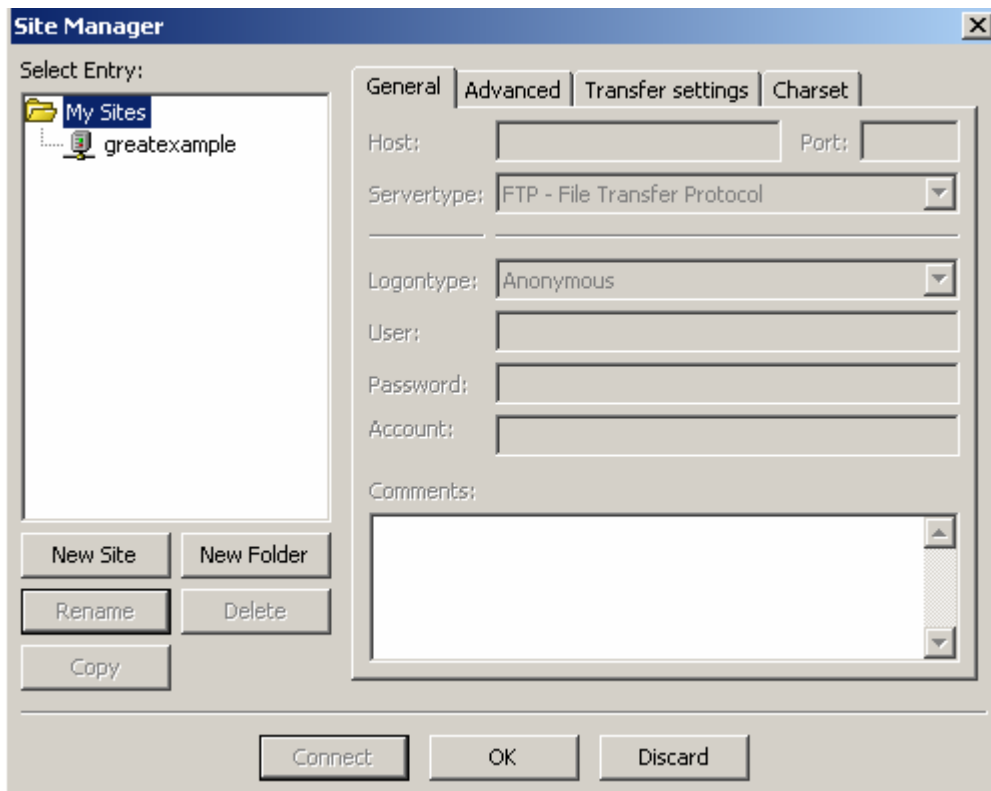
Site Manager

Select Entry:

My Sites
greatexample

New Site
New Folder
Rename
Delete
Copy

General | Advanced | Transfer settings | Charset

Host:
Port:
Servertype: FTP - File Transfer Protocol
Logontype: Anonymous
User:
Password:
Account:
Comments:

Connect
OK
Discard